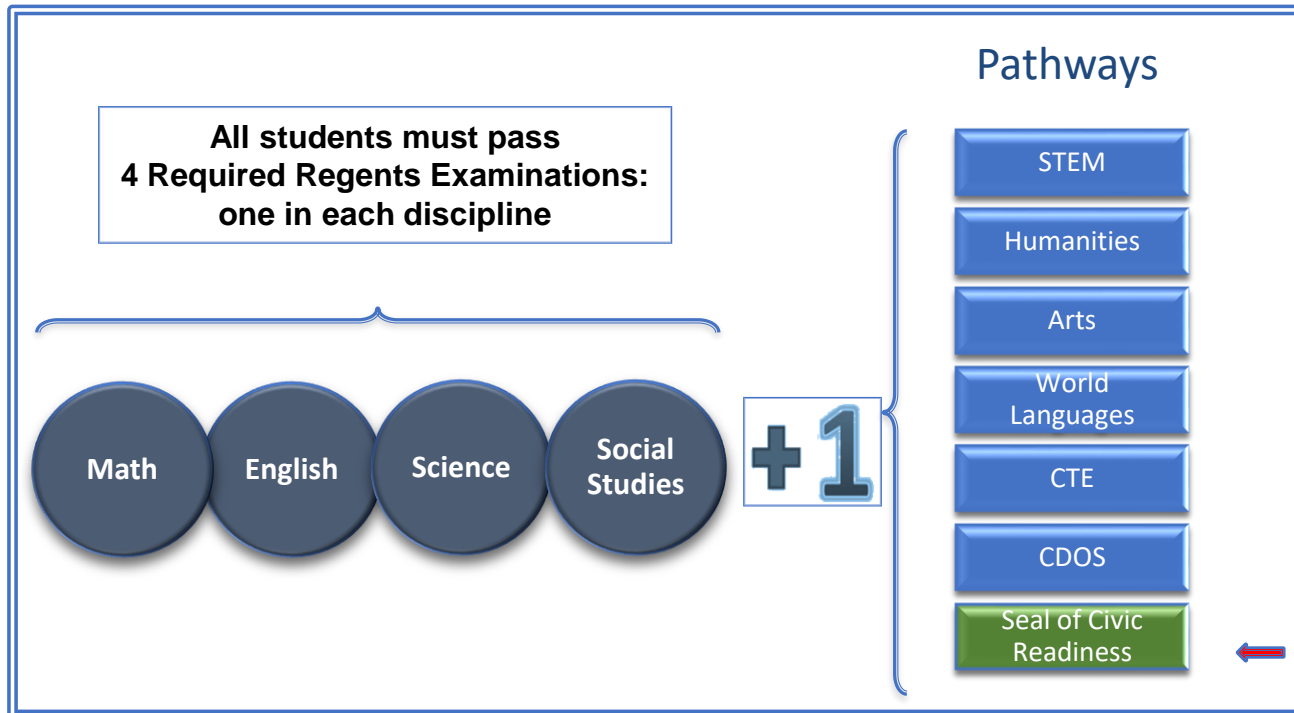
Pathways

All students must pass
4 Required Regents Examinations:
one in each discipline

Math

English

Science

Social Studies

+1

STEM

Humanities

Arts

World Languages

CTE

CDOS

Seal of Civic Readiness